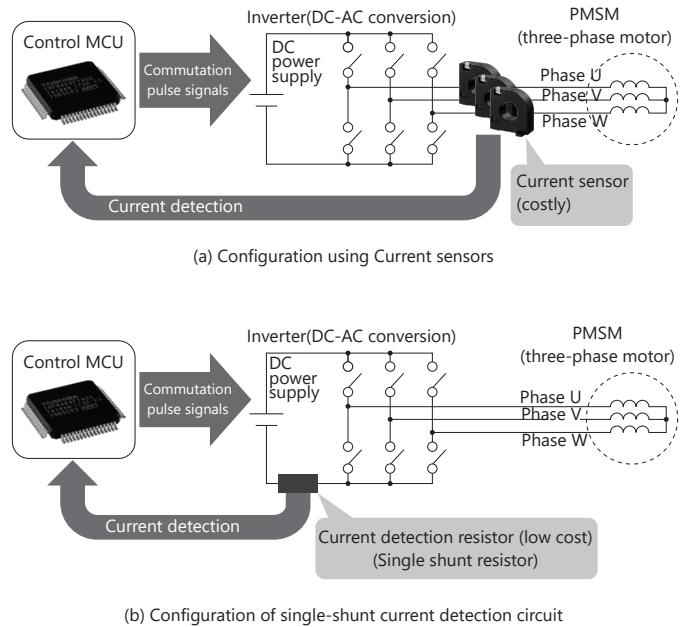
Inverter(DC-AC conversion)

PMSM
(three-phase motor)

Control MCU

Commutation pulse signals

DC power supply

Phase U
Phase V
Phase W

Current sensor (costly)

Current detection

(a) Configuration using Current sensors

Inverter(DC-AC conversion)

PMSM
(three-phase motor)

Control MCU

Commutation pulse signals

DC power supply

Phase U
Phase V
Phase W

Current detection

Current detection resistor (low cost)
(Single shunt resistor)

(b) Configuration of single-shunt current detection circuit